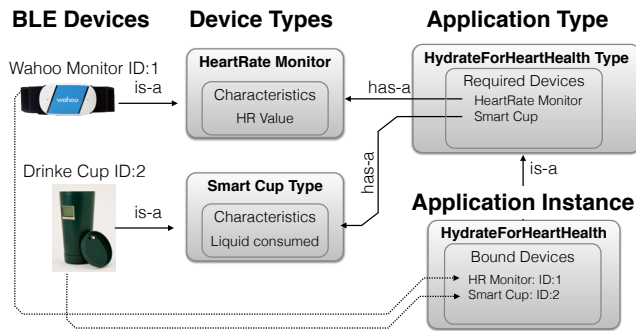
BLE Devices

Device Types

Application Type

Wahoo Monitor ID:1

wahoo

is-a

HeartRate Monitor

Characteristics

HR Value

has-a

HydrateForHeartHealth Type

Required Devices

HeartRate Monitor

Smart Cup

has-a

is-a

Drinke Cup ID:2

is-a

Smart Cup Type

Characteristics

Liquid consumed

Application Instance

HydrateForHeartHealth

Bound Devices

HR Monitor: ID:1

Smart Cup: ID:2